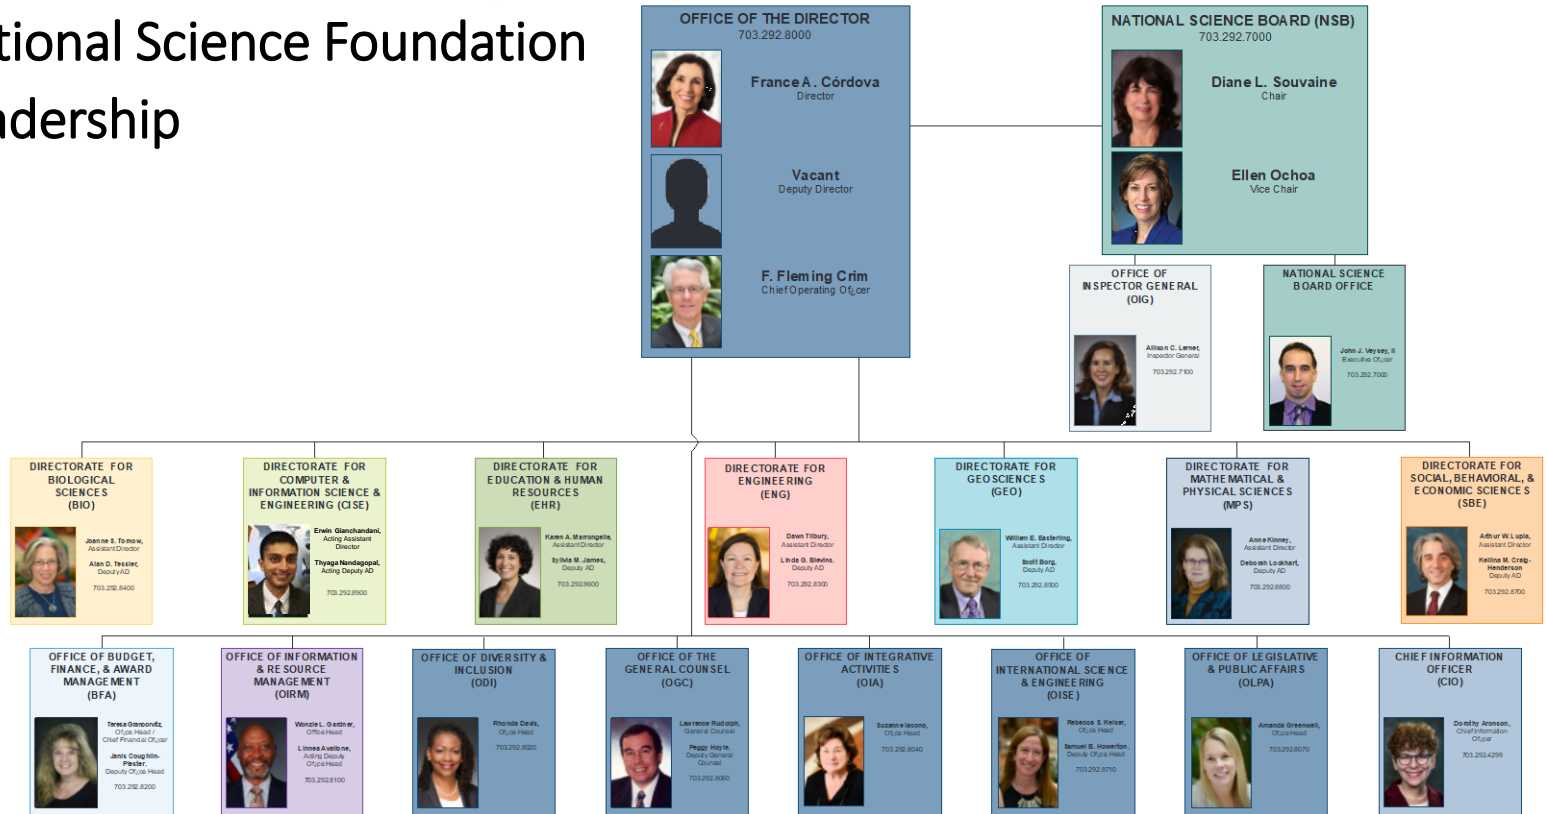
tional Science Foundation
dership

OFFICE OF THE DIRECTOR
703.292.8000

France A. Córdova
Director

Vacant
Deputy Director

F. Fleming Crim
Chief Operating Officer

NATIONAL SCIENCE BOARD (NSB)
703.292.7000

Diane L. Souvaine
Chair

Ellen Ochoa
Vice Chair

OFFICE OF INSPECTOR GENERAL (OIG)

Allison C. Lerner,
Inspector General
703.292.7100

NATIONAL SCIENCE BOARD OFFICE

John J. Veysey, II
Executive Officer
703.292.7000

DIRECTORATE FOR BIOLOGICAL SCIENCES (BIO)

Joanne S. Tornow,
Assistant Director
Alan D. Tessier,
Deputy AD
703.292.8400

DIRECTORATE FOR COMPUTER & INFORMATION SCIENCE & ENGINEERING (CISE)

Erwin Gianchandani,
Acting Assistant Director
Thyaga Nandagopal,
Acting Deputy AD
703.292.8900

DIRECTORATE FOR EDUCATION & HUMAN RESOURCES (EHR)

Karen A. Marrongelle,
Assistant Director
Sylvia M. James,
Deputy AD
703.292.8600

DIRECTORATE FOR ENGINEERING (ENG)

Dawn Tilbury,
Assistant Director
Linda G. Blevins,
Deputy AD
703.292.8300

DIRECTORATE FOR GEOSCIENCES (GEO)

William E. Easterling,
Assistant Director
Scott Borg,
Deputy AD
703.292.8500

DIRECTORATE FOR MATHEMATICAL & PHYSICAL SCIENCES (MPS)

Anne Kinney,
Assistant Director
Deborah Lockhart,
Deputy AD
703.292.8800

DIRECTORATE FOR SOCIAL, BEHAVIORAL, & ECONOMIC SCIENCES (SBE)

Arthur W. Lupia,
Assistant Director
Kellina M. Craig-Henderson
Deputy AD
703.292.8700

OFFICE OF BUDGET, FINANCE, & AWARD MANAGEMENT (BFA)

Teresa Grancorvitz,
Office Head /
Chief Financial Officer
Janis Coughlin-Piester,
Deputy Office Head
703.292.8200

OFFICE OF INFORMATION & RESOURCE MANAGEMENT (OIRM)

Wonzie L. Gardner,
Office Head
Linnea Avallone,
Acting Deputy
Office Head
703.292.8100

OFFICE OF DIVERSITY & INCLUSION (ODI)

Rhonda Davis,
Office Head
703.292.8020

OFFICE OF THE GENERAL COUNSEL (OGC)

Lawrence Rudolph,
General Counsel
Peggy Hoyle,
Deputy General Counsel
703.292.8060

OFFICE OF INTEGRATIVE ACTIVITIES (OIA)

Suzanne Iacono,
Office Head
703.292.8040

OFFICE OF INTERNATIONAL SCIENCE & ENGINEERING (OISE)

Rebecca S. Keiser,
Office Head
Samuel B. Howerton,
Deputy Office Head
703.292.8710

OFFICE OF LEGISLATIVE & PUBLIC AFFAIRS (OLPA)

Amanda Greenwell,
Office Head
703.292.8070

CHIEF INFORMATION OFFICER (CIO)

Dorothy Aronson,
Chief Information Officer
703.292.4299